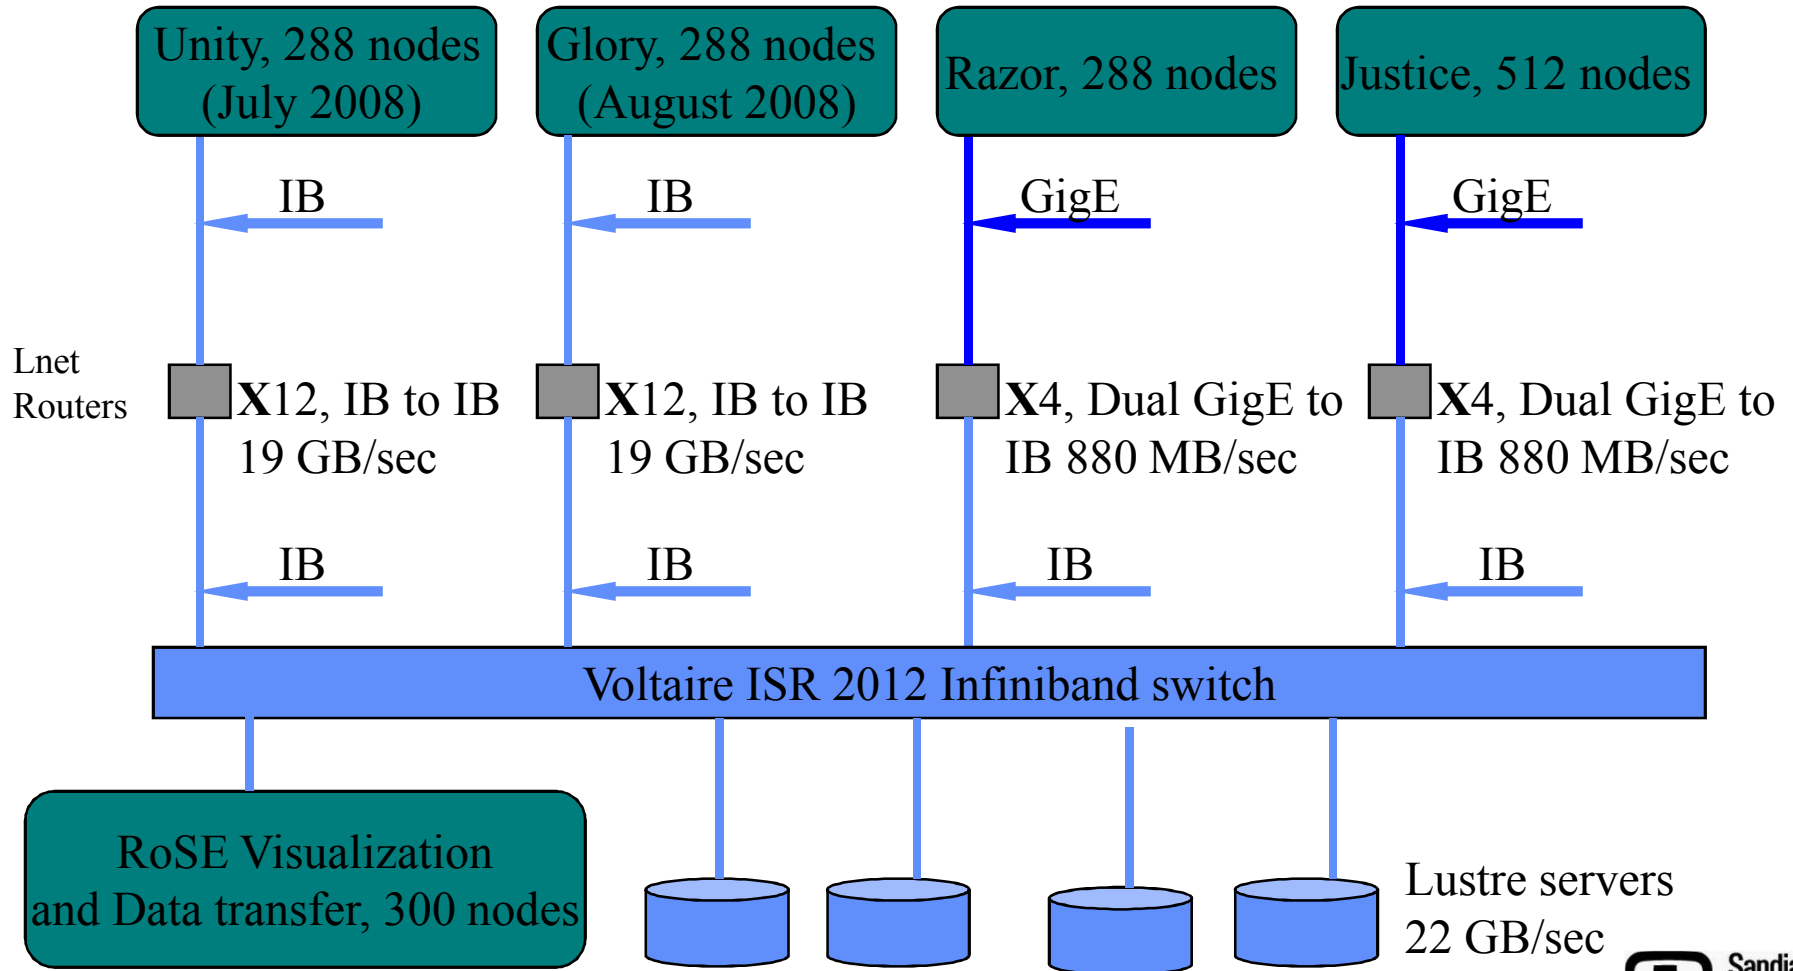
Unity, 288 nodes (July 2008)

Glory, 288 nodes (August 2008)

Razor, 288 nodes

Justice, 512 nodes

IB

IB

GigE

GigE

Lnet Routers

**X**12, IB to IB 19 GB/sec

**X**12, IB to IB 19 GB/sec

**X**4, Dual GigE to IB 880 MB/sec

**X**4, Dual GigE to IB 880 MB/sec

IB

IB

IB

IB

Voltaire ISR 2012 Infiniband switch

RoSE Visualization and Data transfer, 300 nodes

Lustre servers 22 GB/sec

Sandi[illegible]